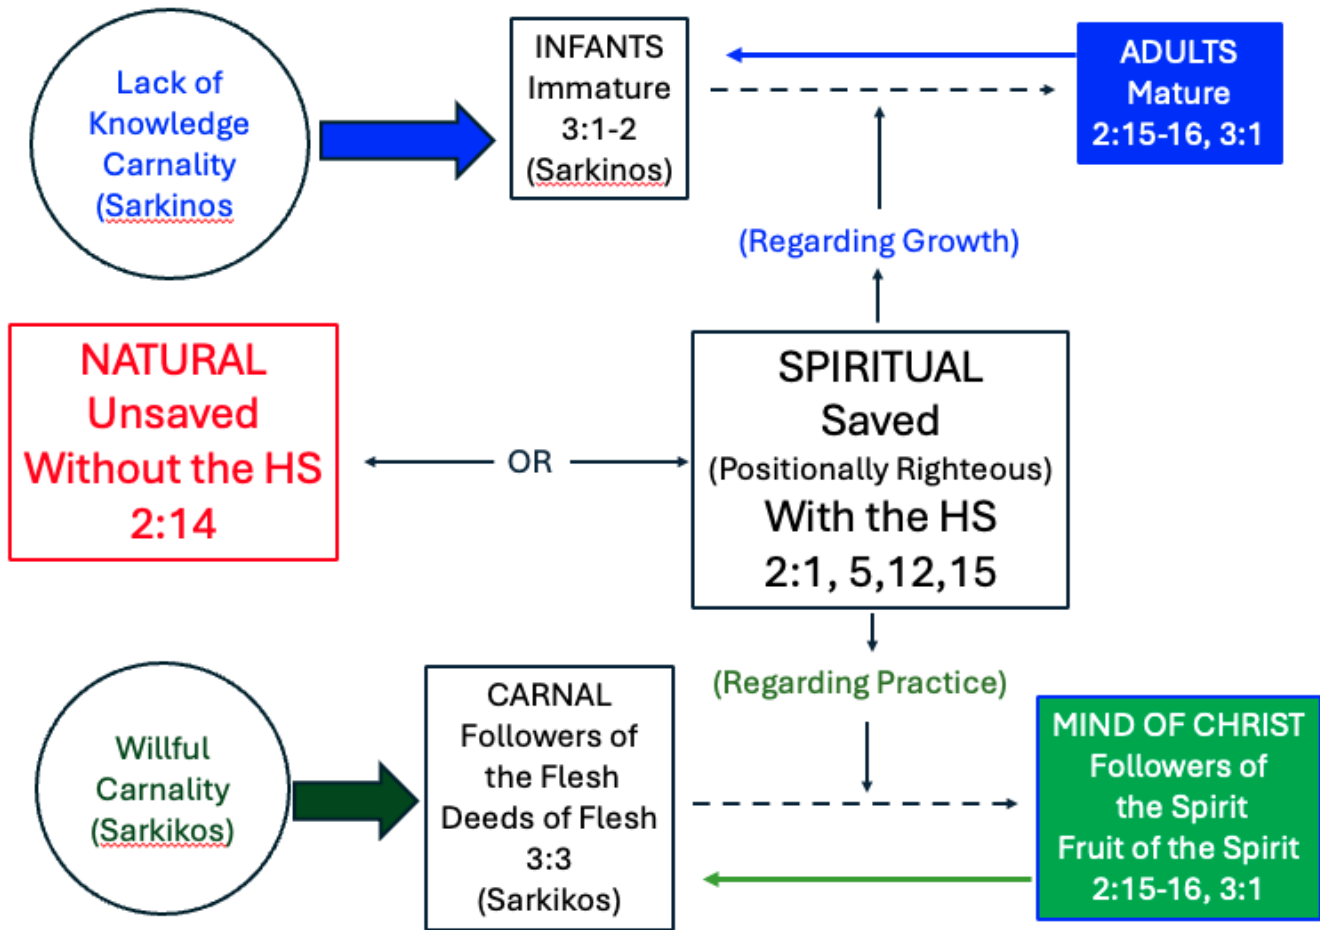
Lack of Knowledge Carnality (Sarkinos

INFANTS
Immature
3:1-2
(Sarkinos)

ADULTS
Mature
2:15-16, 3:1

(Regarding Growth)

NATURAL
Unsaved
Without the HS
2:14

OR

SPIRITUAL
Saved
(Positionally Righteous)
With the HS
2:1, 5,12,15

(Regarding Practice)

Willful Carnality (Sarkikos)

CARNAL
Followers of the Flesh
Deeds of Flesh
3:3
(Sarkikos)

MIND OF CHRIST
Followers of the Spirit
Fruit of the Spirit
2:15-16, 3:1